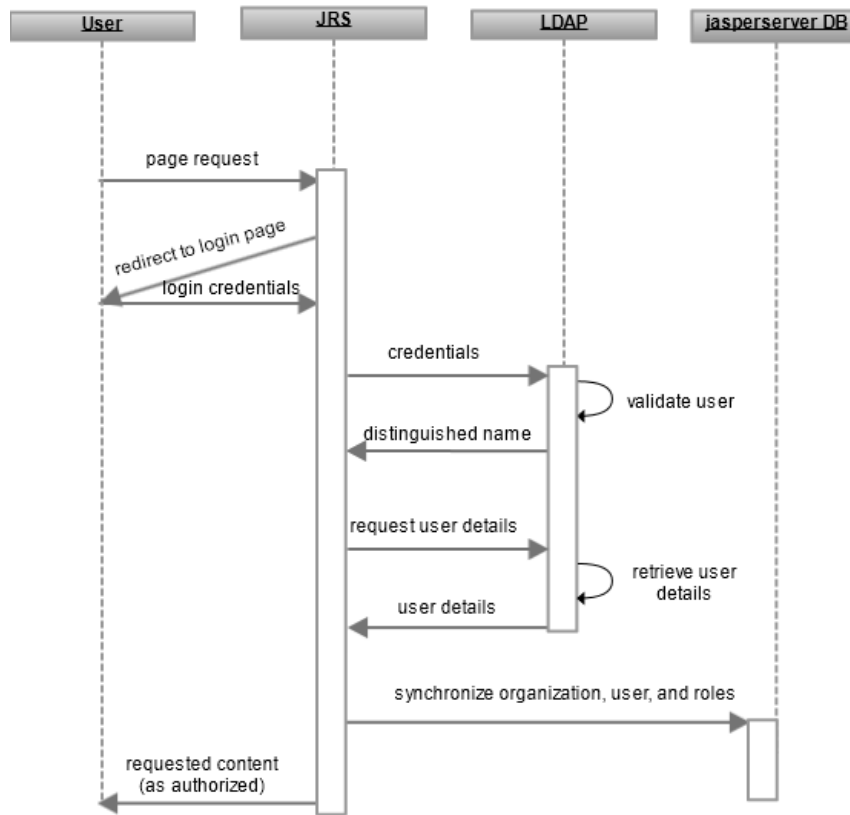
User
JRS
LDAP
jasperserver DB

page request
redirect to login page
login credentials
credentials
validate user
distinguished name
request user details
retrieve user details
user details
synchronize organization, user, and roles
requested content (as authorized)